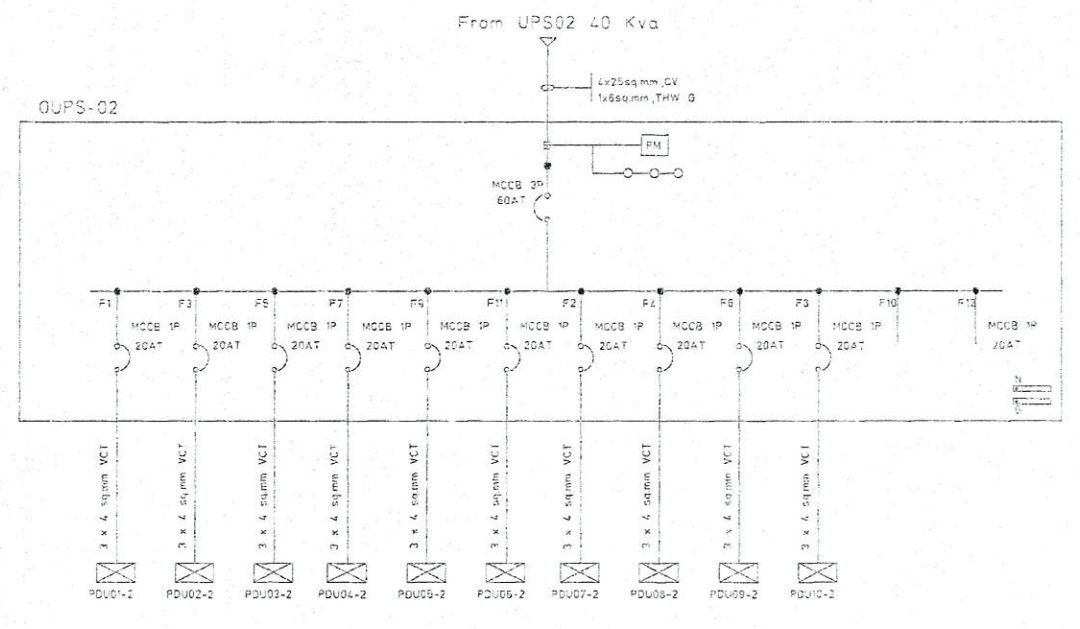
From UPS02 40 Kva

4x25sq.mm.,CV
1x6sq.mm.,THW G

OUPS-02

PM

MCCB 3P
60AT

F1 F3 F5 F7 F9 F11 F2 F4 F6 F8 F10 F12

MCCB 1P
20AT

MCCB 1P
20AT

MCCB 1P
20AT

MCCB 1P
20AT

MCCB 1P
20AT

MCCB 1P
20AT

MCCB 1P
20AT

MCCB 1P
20AT

MCCB 1P
20AT

MCCB 1P
20AT

MCCB 1P
20AT

N
G

3 x 4 sq.mm VCT
3 x 4 sq.mm VCT
3 x 4 sq.mm VCT
3 x 4 sq.mm VCT
3 x 4 sq.mm VCT
3 x 4 sq.mm VCT
3 x 4 sq.mm VCT
3 x 4 sq.mm VCT
3 x 4 sq.mm VCT
3 x 4 sq.mm VCT

PDU01-2 PDU02-2 PDU03-2 PDU04-2 PDU05-2 PDU06-2 PDU07-2 PDU08-2 PDU09-2 PDU10-2